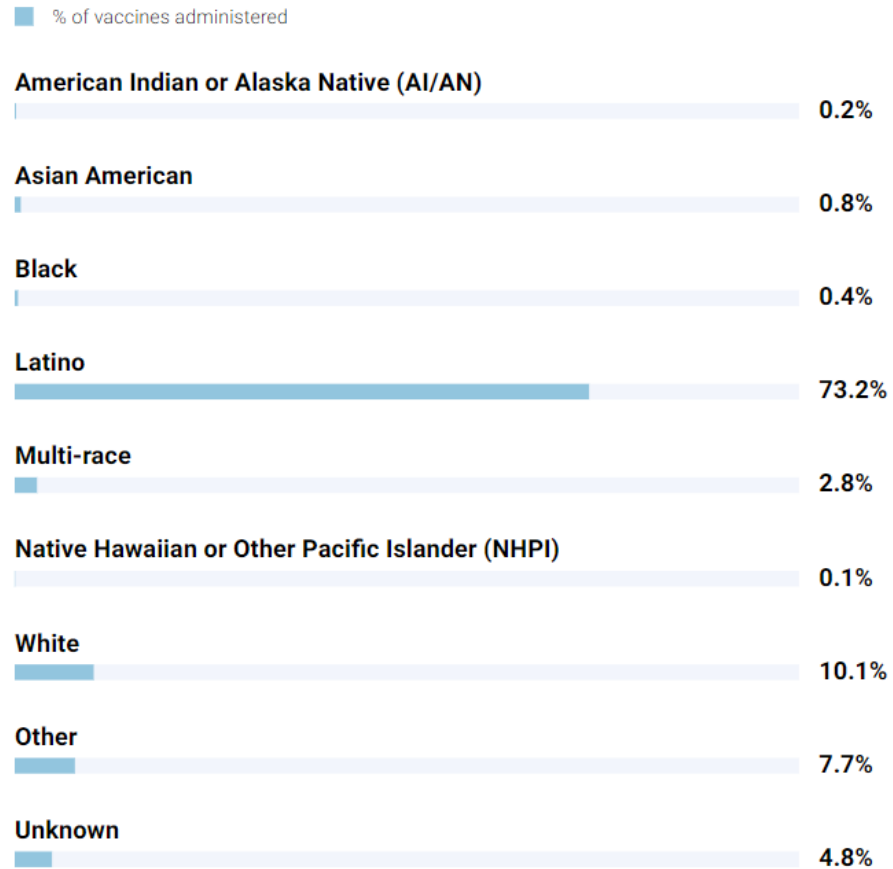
% of vaccines administered

American Indian or Alaska Native (AI/AN)
0.2%

Asian American
0.8%

Black
0.4%

Latino
73.2%

Multi-race
2.8%

Native Hawaiian or Other Pacific Islander (NHPI)
0.1%

White
10.1%

Other
7.7%

Unknown
4.8%